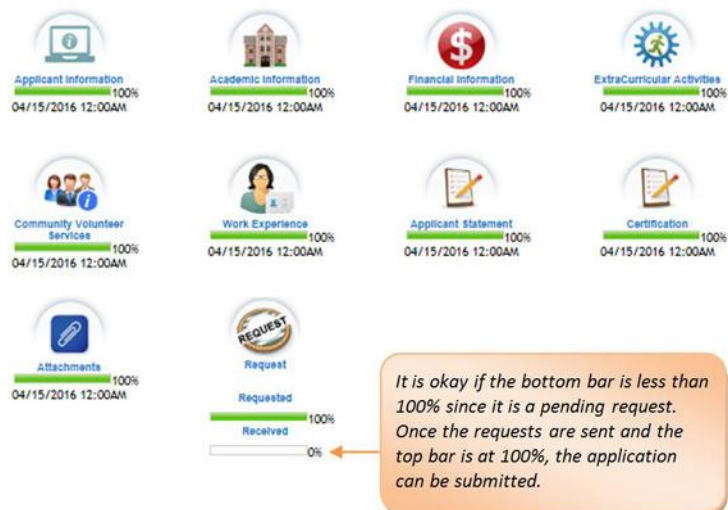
Applicant Information
100%
04/15/2016 12:00AM

Academic Information
100%
04/15/2016 12:00AM

Financial Information
100%
04/15/2016 12:00AM

ExtraCurricular Activities
100%
04/15/2016 12:00AM

Community Volunteer Services
100%
04/15/2016 12:00AM

Work Experience
100%
04/15/2016 12:00AM

Applicant Statement
100%
04/15/2016 12:00AM

Certification
100%
04/15/2016 12:00AM

Attachments
100%
04/15/2016 12:00AM

REQUEST
Request
Requested
100%
Received
0%

It is okay if the bottom bar is less than 100% since it is a pending request. Once the requests are sent and the top bar is at 100%, the application can be submitted.